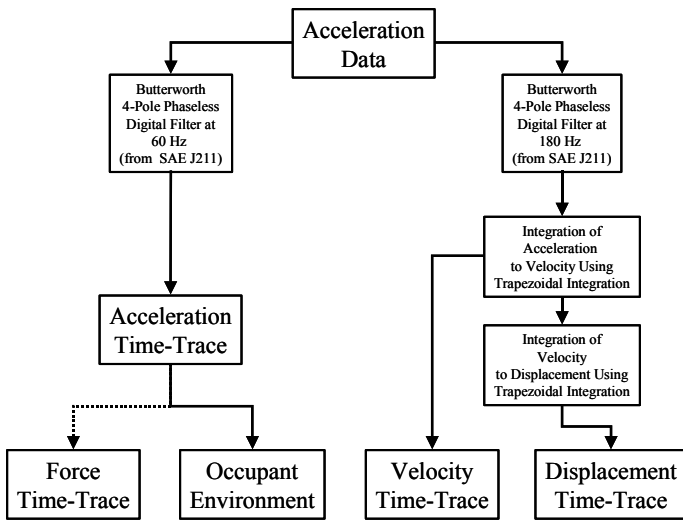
Acceleration Data

Butterworth 4-Pole Phaseless Digital Filter at 60 Hz (from SAE J211)

Butterworth 4-Pole Phaseless Digital Filter at 180 Hz (from SAE J211)

Integration of Acceleration to Velocity Using Trapezoidal Integration

Acceleration Time-Trace

Integration of Velocity to Displacement Using Trapezoidal Integration

Force Time-Trace

Occupant Environment

Velocity Time-Trace

Displacement Time-Trace